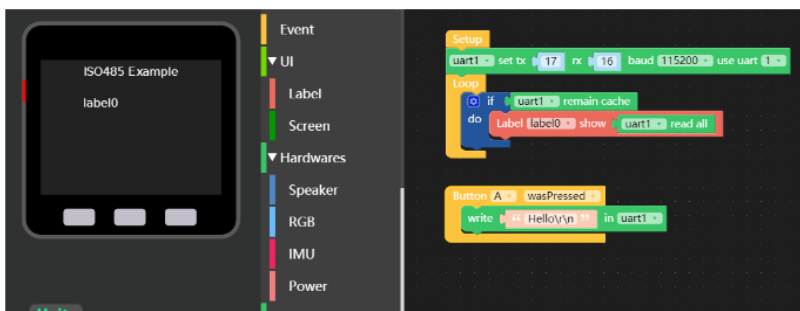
ISO485 Example

label0

Event

▼ UI

Label

Screen

▼ Hardwares

Speaker

RGB

IMU

Power

Setup

uart1 set tx 17 rx 16 baud 115200 use uart 1

Loop

if uart1 remain cache

do Label label0 show uart1 read all

Button A wasPressed

write " Hello\r\n " in uart1